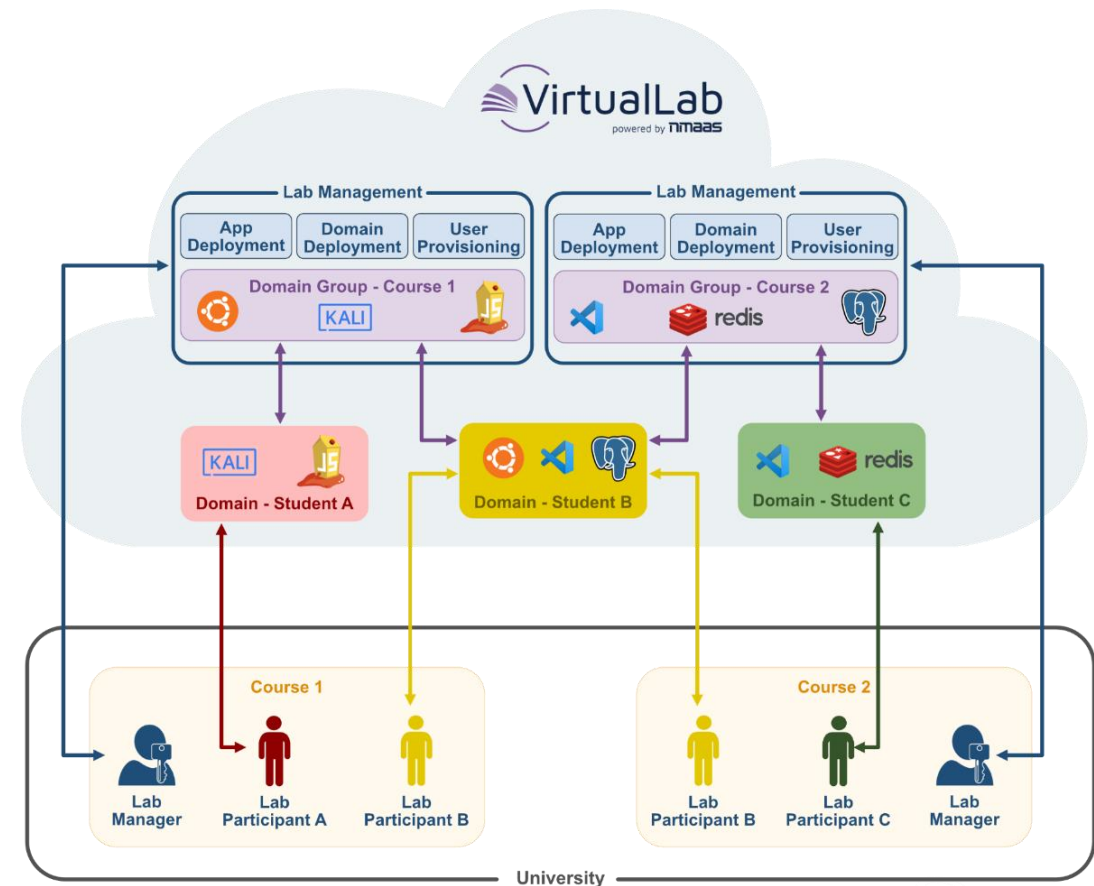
VirtualLab
powered by nmaas

Lab Management
App Deployment
Domain Deployment
User Provisioning
Domain Group - Course 1
KALI
JS

Lab Management
App Deployment
Domain Deployment
User Provisioning
Domain Group - Course 2
redis

KALI
JS
Domain - Student A

Domain - Student B

redis
Domain - Student C

Course 1
Lab Manager
Lab Participant A
Lab Participant B

Course 2
Lab Participant B
Lab Participant C
Lab Manager

University